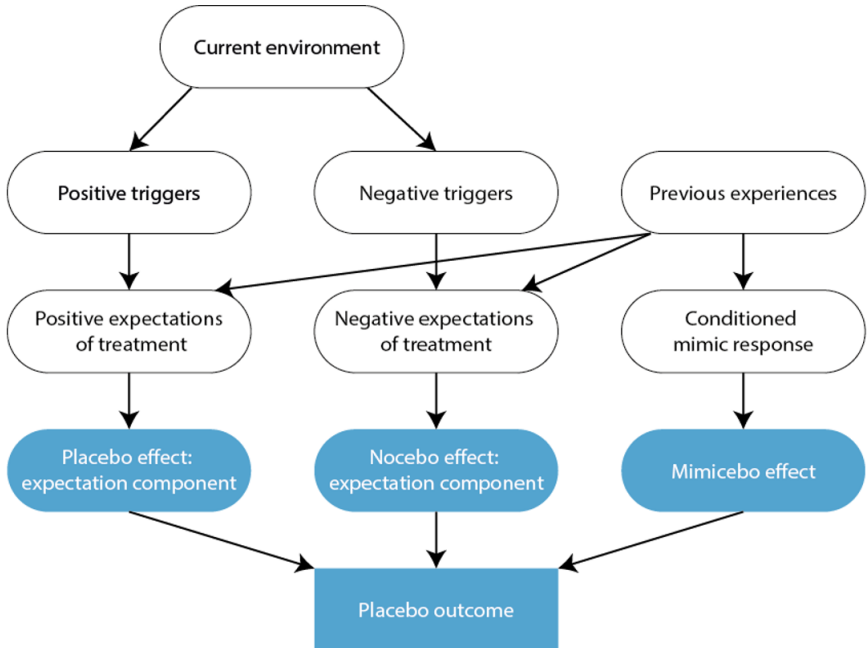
Current environment

Positive triggers

Negative triggers

Previous experiences

Positive expectations of treatment

Negative expectations of treatment

Conditioned mimic response

Placebo effect: expectation component

Nocebo effect: expectation component

Mimicebo effect

Placebo outcome